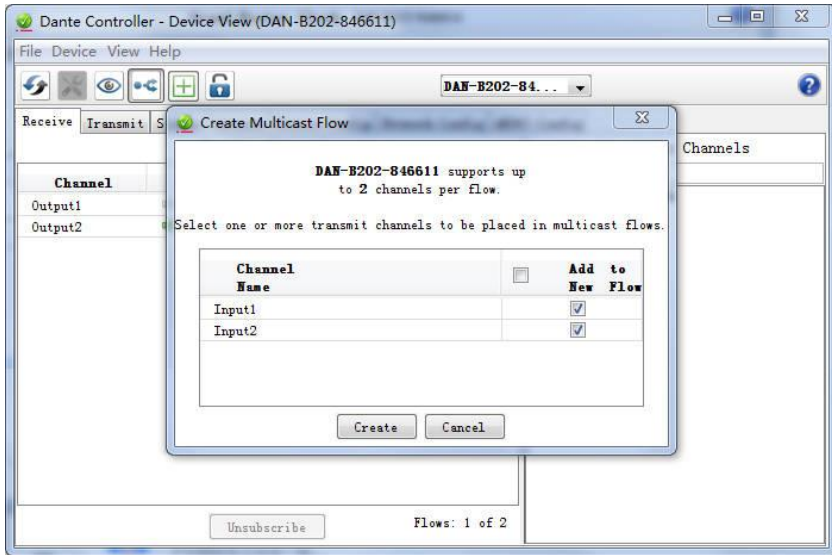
Dante Controller - Device View (DAN-B202-846611)

File Device View Help

DAN-B202-84...

Receive Transmit S

Channel
Output1
Output2

Channels

Create Multicast Flow

DAN-B202-846611 supports up to 2 channels per flow.

Select one or more transmit channels to be placed in multicast flows.

| Channel Name | | Add to New Flow |
|---|---|---|
| Input1 | | ☑ |
| Input2 | | ☑ |

Create Cancel

Unsubscribe

Flows: 1 of 2